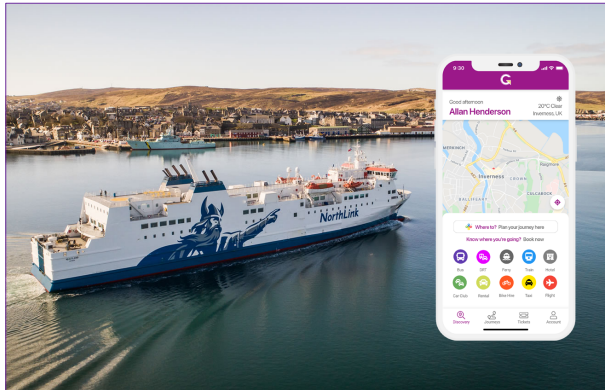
NorthLink

0:30

G

Good afternoon

Allan Henderson

20°C Clear

Inverness, UK

Inverness

Where to? Plan your journey here

Know where you're going? Book now

Bus

DRT

Ferry

Train

Hotel

Car Club

Rental

Bike Hire

Taxi

Flight

Discover

Journeys

Tickets

Account